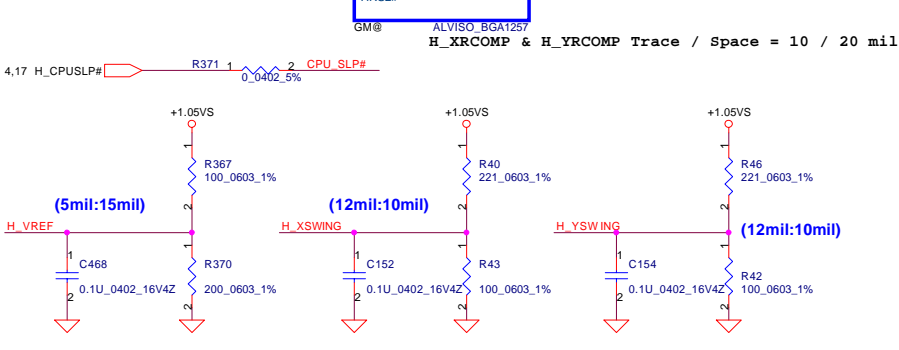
GM@
ALVISO_BGA1257
H_XRCOMP & H_YRCOMP Trace / Space = 10 / 20 mil

4,17 H_CPUSLP#
R371 1 2 CPU_SLP#
0_0402_5%

+1.05VS
1
R367
100_0603_1%
2
(5mil:15mil)
H_VREF
1
C468
2
0.1U_0402_16V4Z
1
R370
200_0603_1%
2

+1.05VS
1
R40
221_0603_1%
2
(12mil:10mil)
H_XSWING
1
C152
2
0.1U_0402_16V4Z
1
R43
100_0603_1%
2

+1.05VS
1
R46
221_0603_1%
2
H_YSWING
(12mil:10mil)
1
C154
2
0.1U_0402_16V4Z
1
R42
100_0603_1%
2